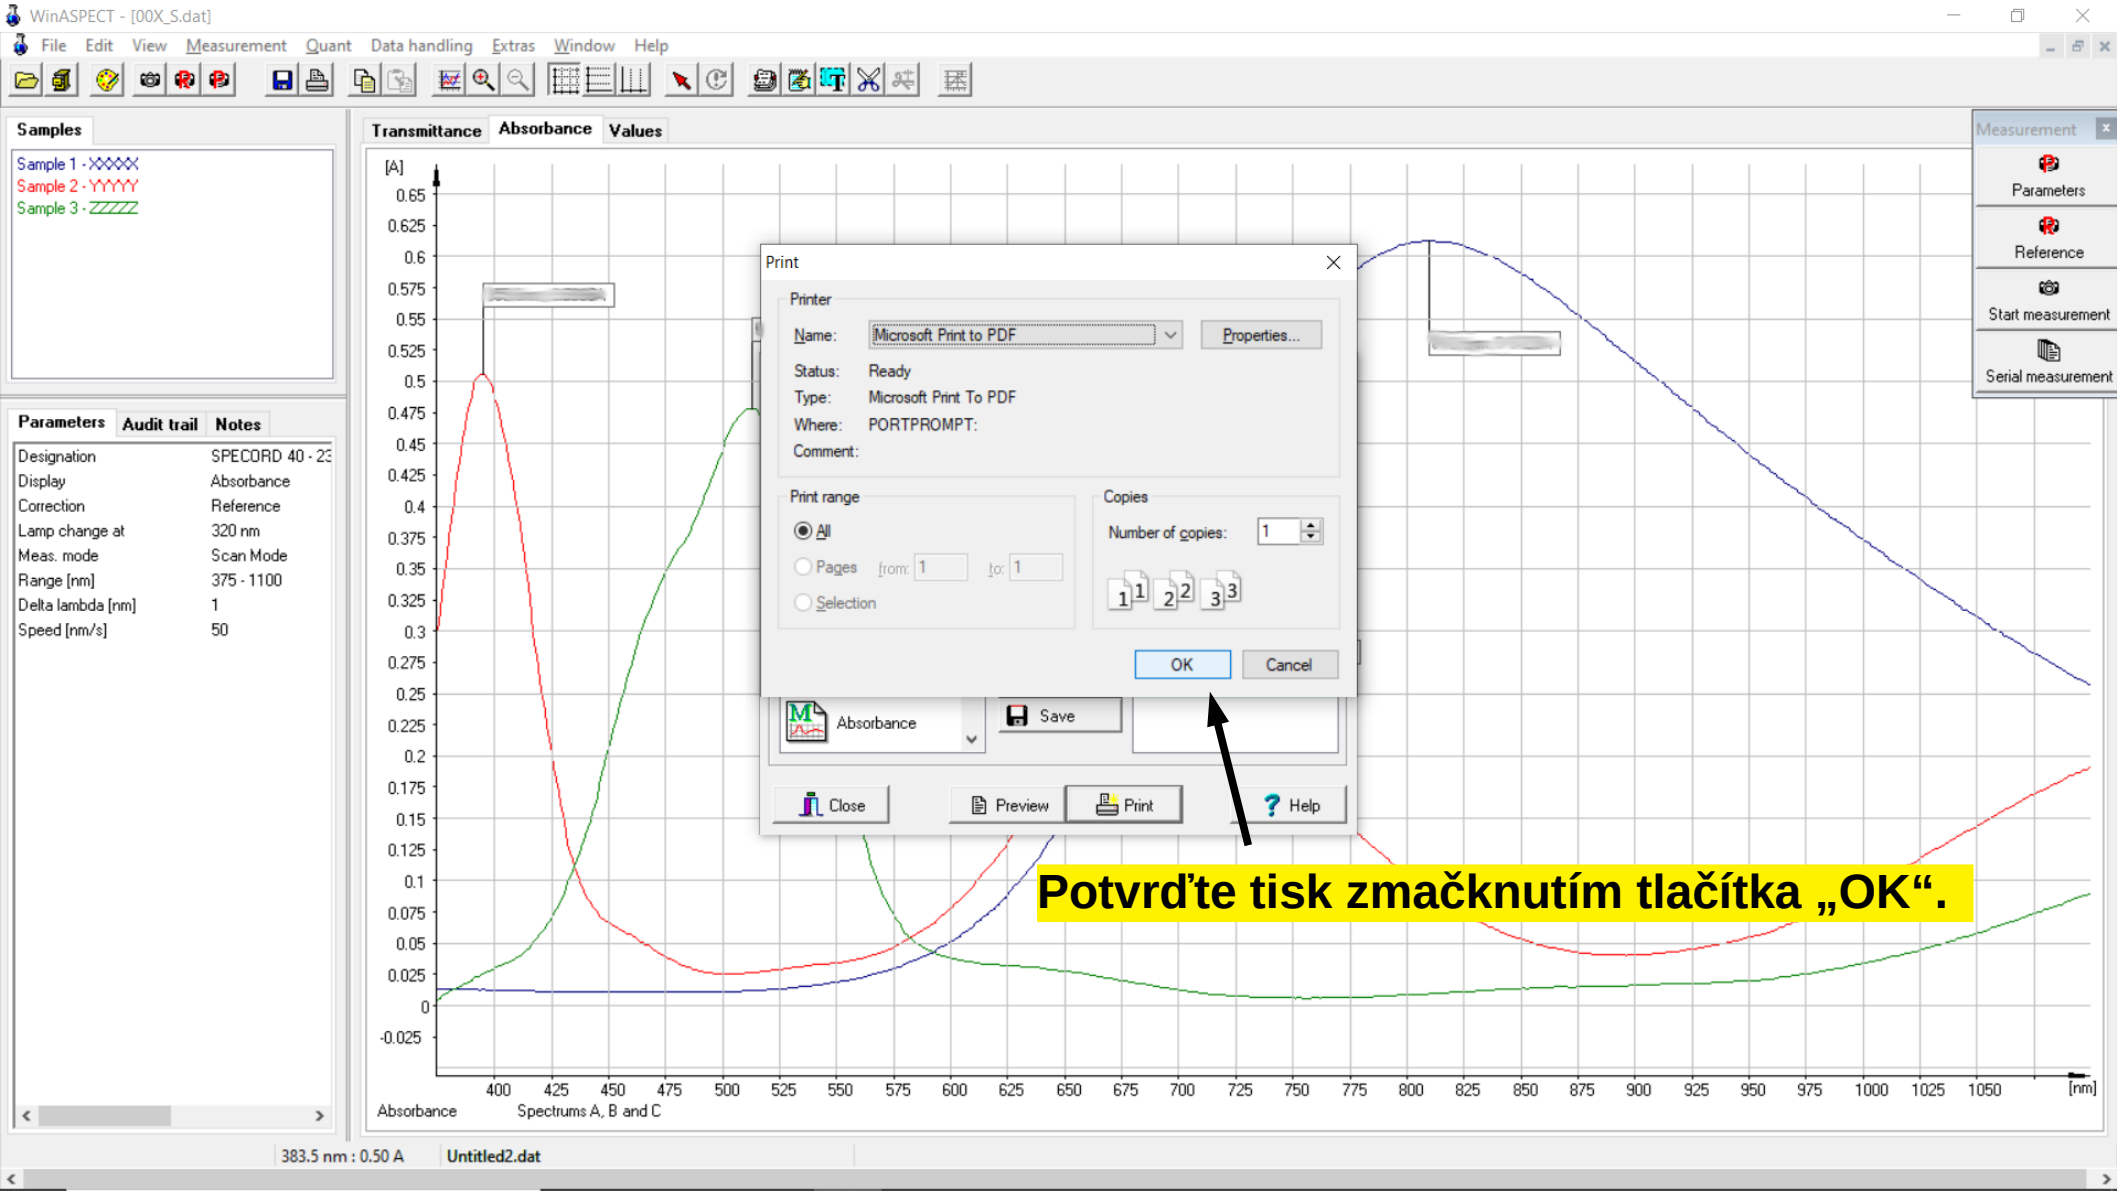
WinASPECT - [00X_S.dat]

File Edit View Measurement Quant Data handling Extras Window Help

Samples

Sample 1 - XXXXX
Sample 2 - YYYYY
Sample 3 - ZZZZZ

Parameters Audit trail Notes

| Designation | SPECORD 40 - 23 |
|---|---|
| Display | Absorbance |
| Correction | Reference |
| Lamp change at | 320 nm |
| Meas. mode | Scan Mode |
| Range [nm] | 375 - 1100 |
| Delta lambda [nm] | 1 |
| Speed [nm/s] | 50 |

Transmittance Absorbance Values

[A]
0.65
0.625
0.6
0.575
0.55
0.525
0.5
0.475
0.45
0.425
0.4
0.375
0.35
0.325
0.3
0.275
0.25
0.225
0.2
0.175
0.15
0.125
0.1
0.075
0.05
0.025
0
-0.025

400 425 450 475 500 525 550 575 600 625 650 675 700 725 750 775 800 825 850 875 900 925 950 975 1000 1025 1050 [nm]

Absorbance Spectrums A, B and C

Measurement
Parameters
Reference
Start measurement
Serial measurement

Print

Printer
Name: Microsoft Print to PDF Properties...
Status: Ready
Type: Microsoft Print To PDF
Where: PORTPROMPT:
Comment:

Print range
All
Pages from: 1 to: 1
Selection

Copies
Number of copies: 1
1 1 2 2 3 3

OK Cancel

Absorbance
Save

Close Preview Print Help

Potvrďte tisk zmačknutím tlačítka „OK“.

383.5 nm : 0.50 A Untitled2.dat